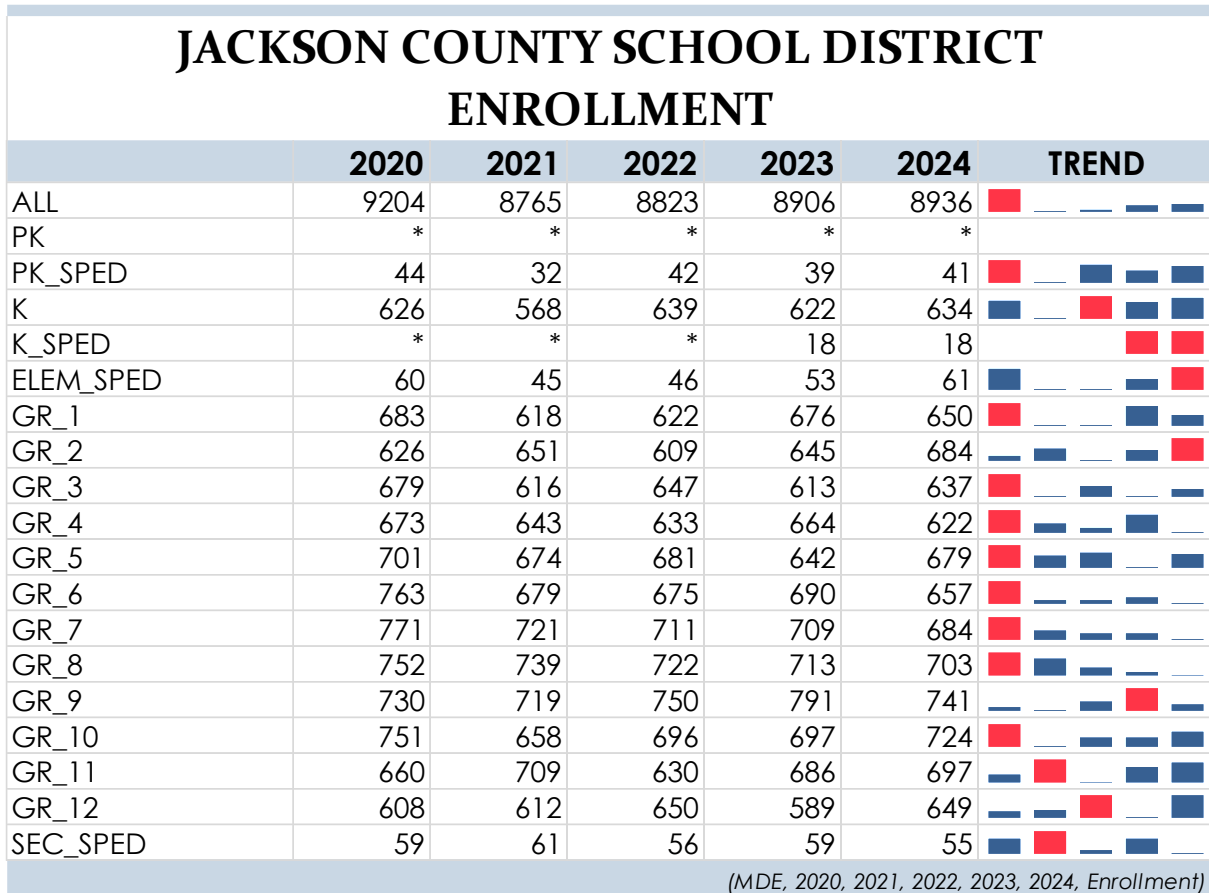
JACKSON COUNTY SCHOOL DISTRICT ENROLLMENT

| | 2020 | 2021 | 2022 | 2023 | 2024 | TREND |
|---|---|---|---|---|---|---|
| ALL | 9204 | 8765 | 8823 | 8906 | 8936 | |
| PK | * | * | * | * | * | |
| PK_SPED | 44 | 32 | 42 | 39 | 41 | |
| K | 626 | 568 | 639 | 622 | 634 | |
| K_SPED | * | * | * | 18 | 18 | |
| ELEM_SPED | 60 | 45 | 46 | 53 | 61 | |
| GR_1 | 683 | 618 | 622 | 676 | 650 | |
| GR_2 | 626 | 651 | 609 | 645 | 684 | |
| GR_3 | 679 | 616 | 647 | 613 | 637 | |
| GR_4 | 673 | 643 | 633 | 664 | 622 | |
| GR_5 | 701 | 674 | 681 | 642 | 679 | |
| GR_6 | 763 | 679 | 675 | 690 | 657 | |
| GR_7 | 771 | 721 | 711 | 709 | 684 | |
| GR_8 | 752 | 739 | 722 | 713 | 703 | |
| GR_9 | 730 | 719 | 750 | 791 | 741 | |
| GR_10 | 751 | 658 | 696 | 697 | 724 | |
| GR_11 | 660 | 709 | 630 | 686 | 697 | |
| GR_12 | 608 | 612 | 650 | 589 | 649 | |
| SEC_SPED | 59 | 61 | 56 | 59 | 55 | |

(MDE, 2020, 2021, 2022, 2023, 2024, Enrollment)